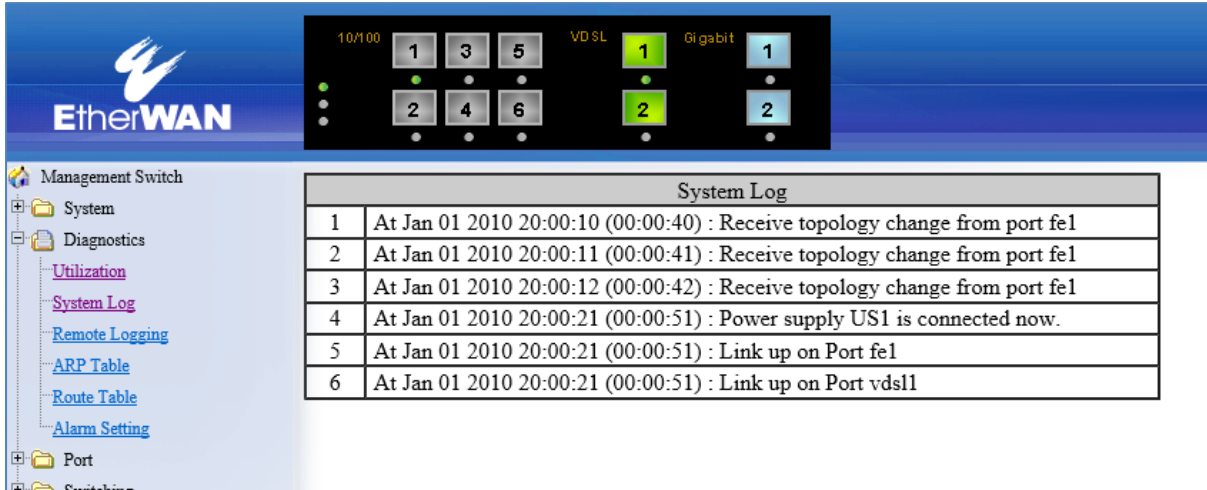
EtherWAN

10/100
1 3 5
2 4 6
VDSL
1
2
Gigabit
1
2

Management Switch
System
Diagnostics
Utilization
System Log
Remote Logging
ARP Table
Route Table
Alarm Setting
Port
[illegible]

| System Log | |
|---|---|
| 1 | At Jan 01 2010 20:00:10 (00:00:40) : Receive topology change from port fe1 |
| 2 | At Jan 01 2010 20:00:11 (00:00:41) : Receive topology change from port fe1 |
| 3 | At Jan 01 2010 20:00:12 (00:00:42) : Receive topology change from port fe1 |
| 4 | At Jan 01 2010 20:00:21 (00:00:51) : Power supply US1 is connected now. |
| 5 | At Jan 01 2010 20:00:21 (00:00:51) : Link up on Port fe1 |
| 6 | At Jan 01 2010 20:00:21 (00:00:51) : Link up on Port vdsl1 |